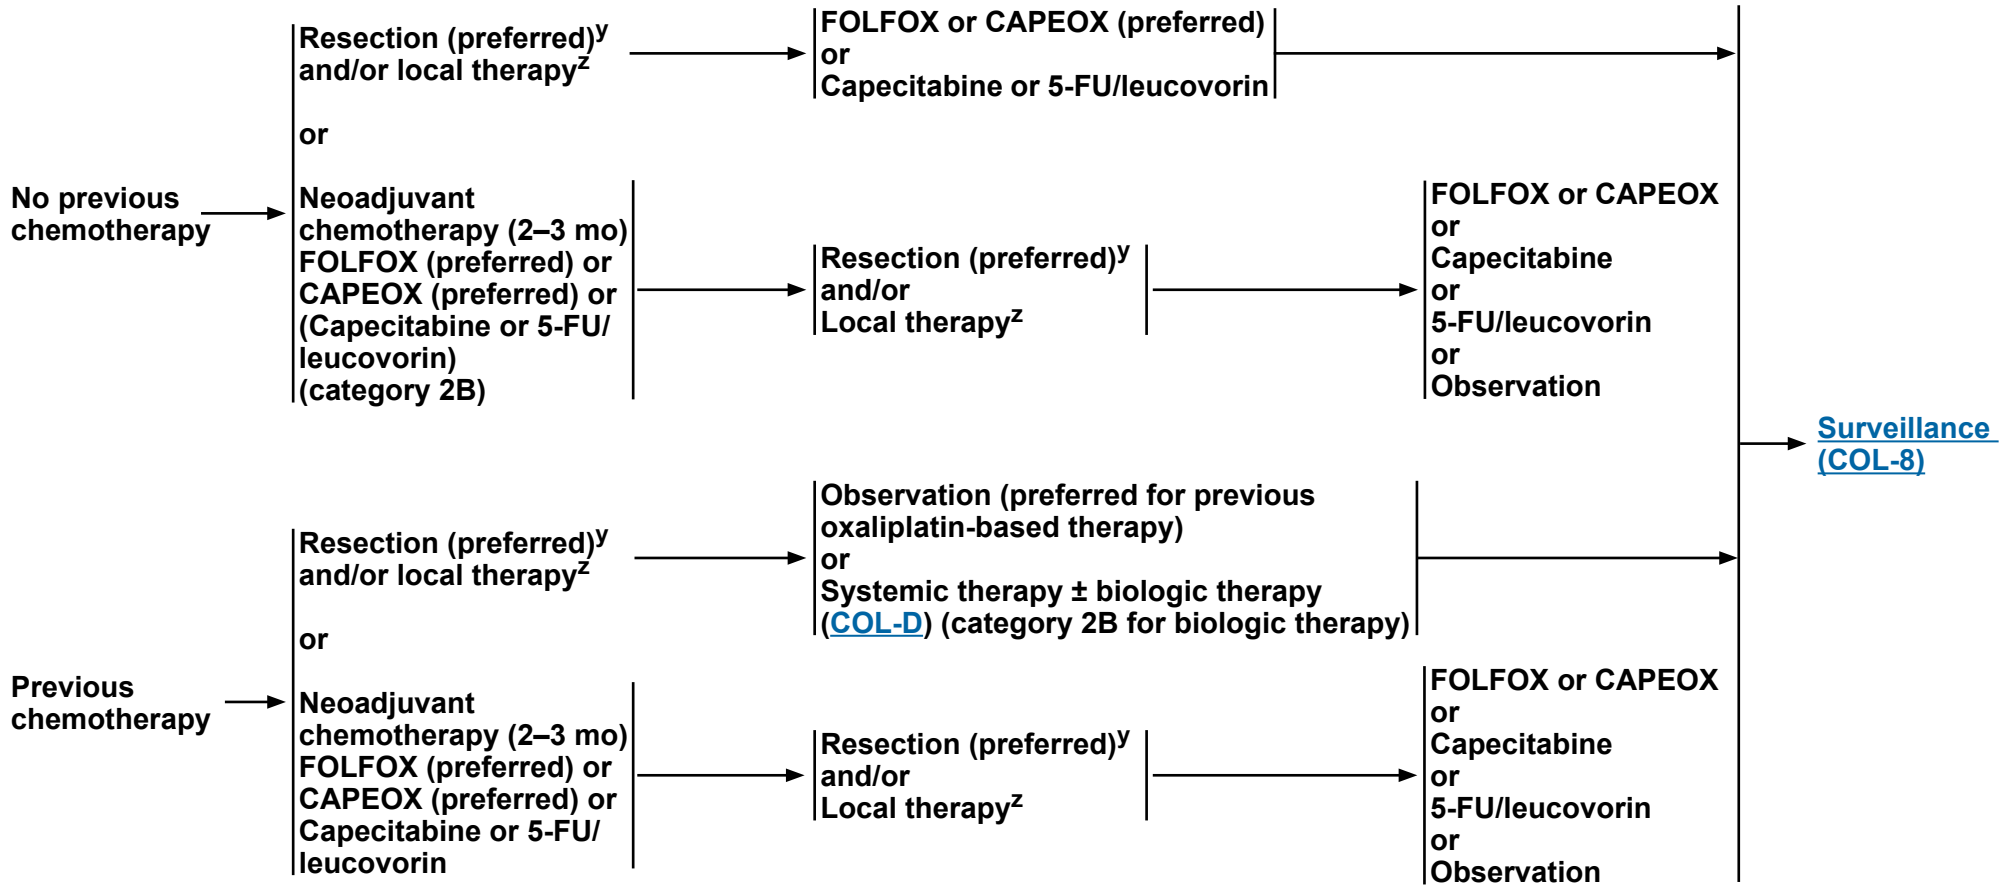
No previous chemotherapy

Resection (preferred)$^{y}$ and/or local therapy$^{z}$

FOLFOX or CAPEOX (preferred) or Capecitabine or 5-FU/leucovorin

or

Neoadjuvant chemotherapy (2–3 mo) FOLFOX (preferred) or CAPEOX (preferred) or (Capecitabine or 5-FU/ leucovorin) (category 2B)

Resection (preferred)$^{y}$ and/or Local therapy$^{z}$

FOLFOX or CAPEOX or Capecitabine or 5-FU/leucovorin or Observation

Surveillance (COL-8)

Previous chemotherapy

Resection (preferred)$^{y}$ and/or local therapy$^{z}$

Observation (preferred for previous oxaliplatin-based therapy) or Systemic therapy ± biologic therapy (COL-D) (category 2B for biologic therapy)

or

Neoadjuvant chemotherapy (2–3 mo) FOLFOX (preferred) or CAPEOX (preferred) or Capecitabine or 5-FU/ leucovorin

Resection (preferred)$^{y}$ and/or Local therapy$^{z}$

FOLFOX or CAPEOX or Capecitabine or 5-FU/leucovorin or Observation